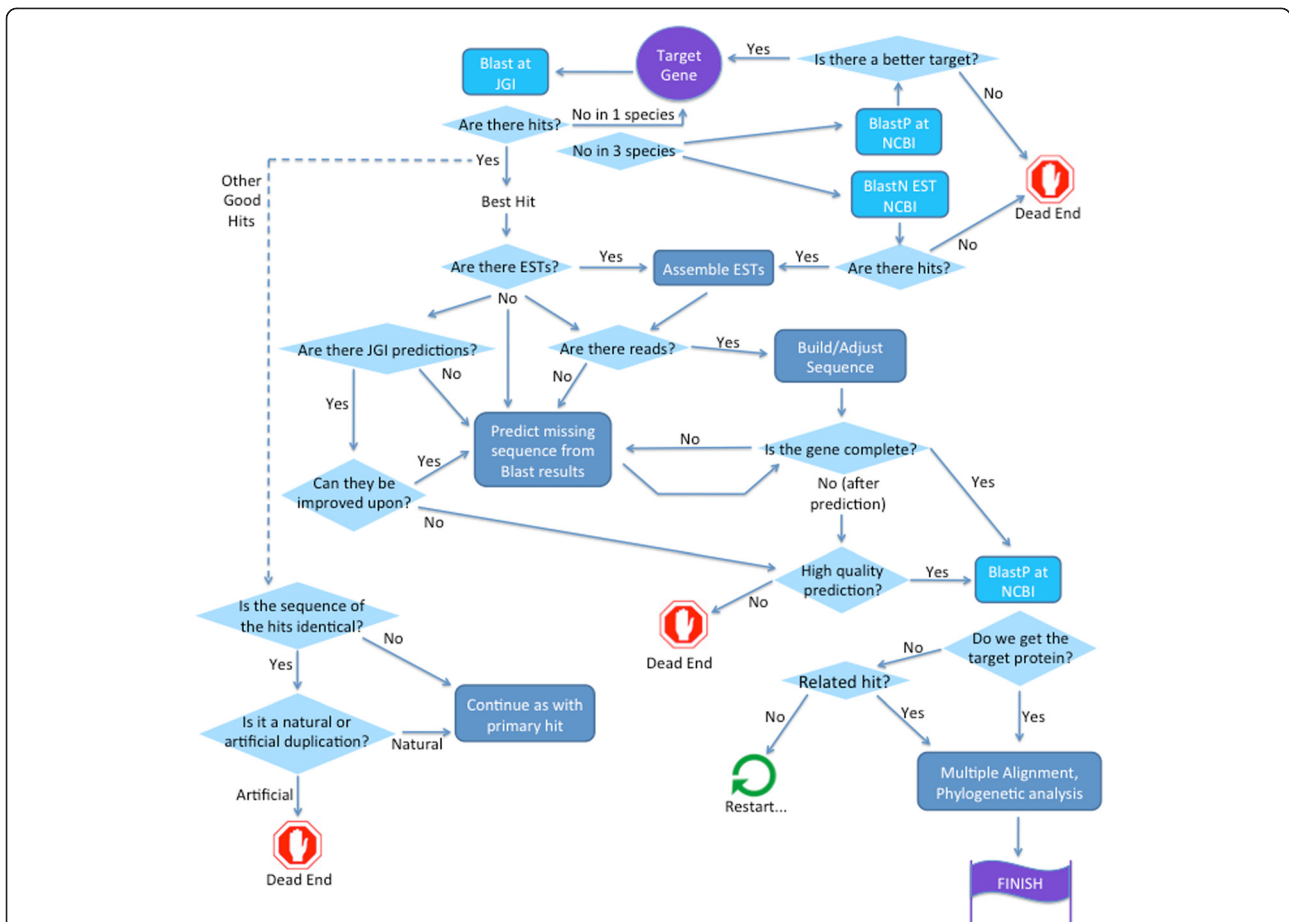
Blast at JGI

Target Gene

Yes

Is there a better target?

No

Are there hits?

No in 1 species

No in 3 species

BlastP at NCBI

BlastN EST NCBI

Dead End

Yes

Other Good Hits

Best Hit

Are there ESTs?

Yes

Assemble ESTs

Yes

Are there hits?

No

No

Are there JGI predictions?

No

Are there reads?

Yes

Build/Adjust Sequence

No

Yes

Predict missing sequence from Blast results

No

Is the gene complete?

Yes

Can they be improved upon?

No

No (after prediction)

Yes

High quality prediction?

Yes

BlastP at NCBI

No

Is the sequence of the hits identical?

No

Dead End

Do we get the target protein?

No

Yes

Continue as with primary hit

Related hit?

Is it a natural or artificial duplication?

Natural

No

Yes

Yes

Artificial

Restart...

Multiple Alignment, Phylogenetic analysis

Dead End

FINISH